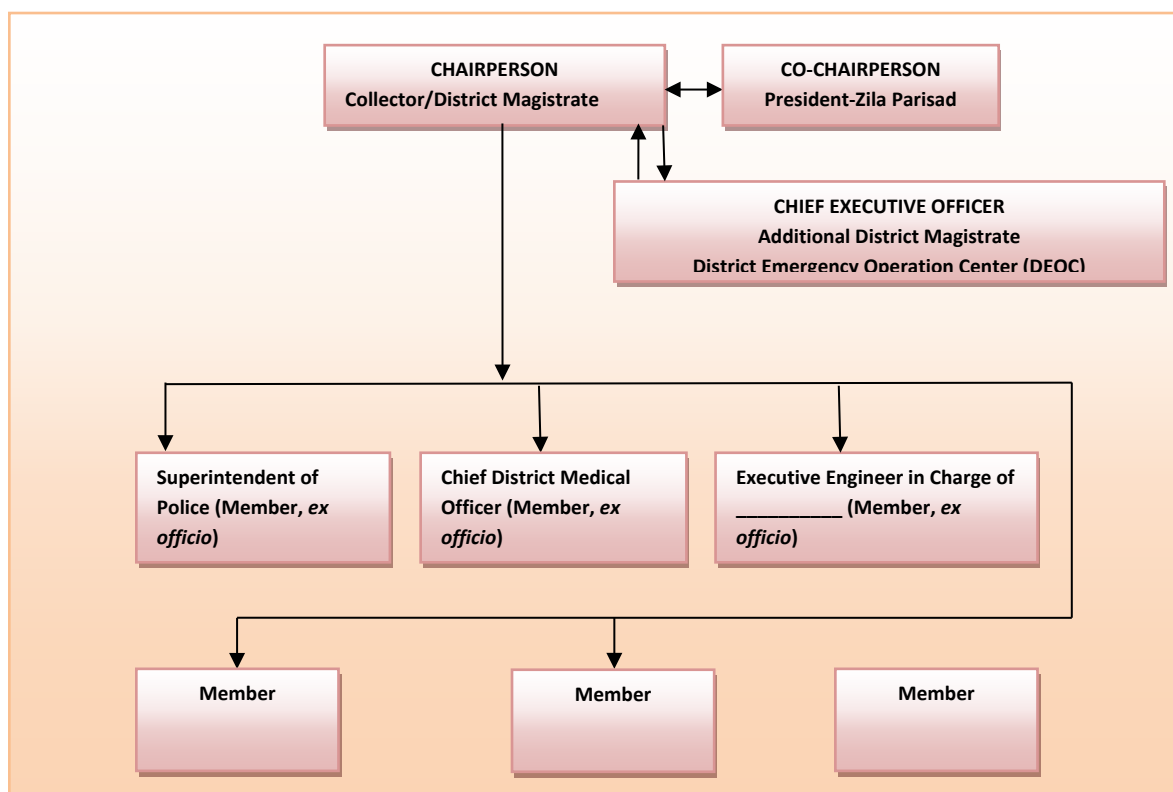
CHAIRPERSON
Collector/District Magistrate

CO-CHAIRPERSON
President-Zila Parisad

CHIEF EXECUTIVE OFFICER
Additional District Magistrate
District Emergency Operation Center (DEOC)

Superintendent of Police (Member, *ex officio*)

Chief District Medical Officer (Member, *ex officio*)

Executive Engineer in Charge of __________ (Member, *ex officio*)

Member

Member

Member